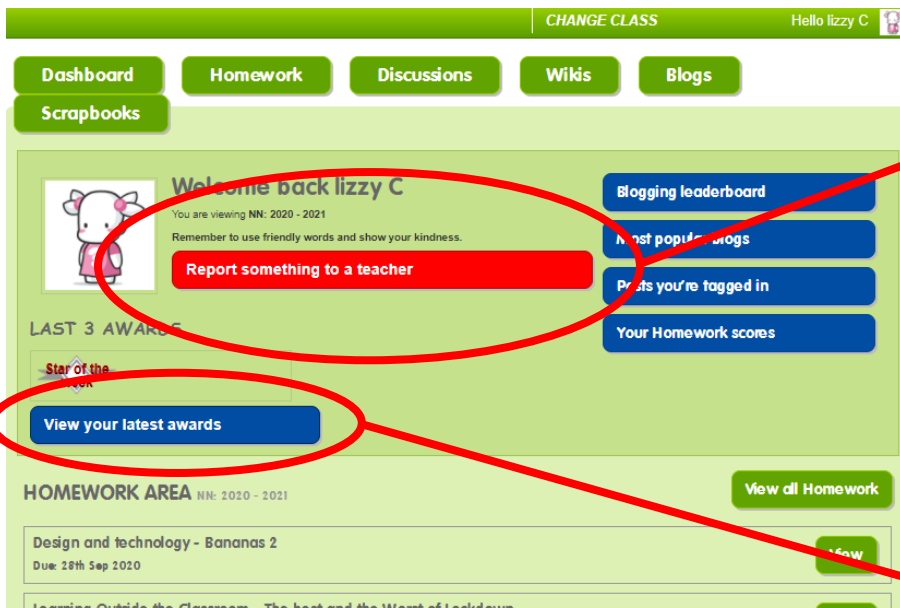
CHANGE CLASS

Hello lizzy C

Dashboard

Homework

Discussions

Wikis

Blogs

Scrapbooks

Welcome back lizzy C

You are viewing NN: 2020 - 2021

Remember to use friendly words and show your kindness.

Report something to a teacher

Blogging leaderboard

Most popular blogs

Posts you're tagged in

Your Homework scores

LAST 3 AWARDS

Star of the Week

View your latest awards

HOMEWORK AREA NN: 2020 - 2021

View all Homework

Design and technology - Bananas 2

Due: 28th Sep 2020

View

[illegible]